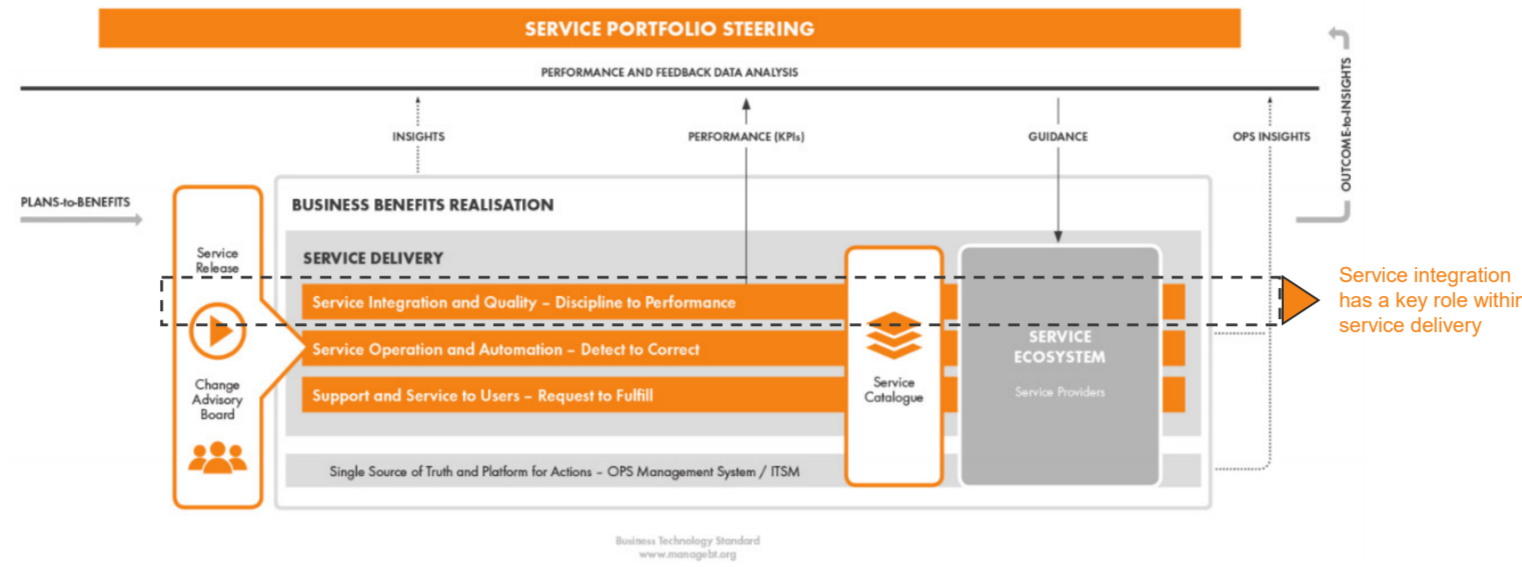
SERVICE PORTFOLIO STEERING

PERFORMANCE AND FEEDBACK DATA ANALYSIS

INSIGHTS

PERFORMANCE (KPIs)

GUIDANCE

OPS INSIGHTS

OUTCOME-to-INSIGHTS

PLANS-to-BENEFITS

Service Release

Change Advisory Board

BUSINESS BENEFITS REALISATION

SERVICE DELIVERY

Service Integration and Quality – Discipline to Performance

Service Operation and Automation – Detect to Correct

Support and Service to Users – Request to Fulfill

Service Catalogue

SERVICE ECOSYSTEM

Service Providers

Single Source of Truth and Platform for Actions – OPS Management System / ITSM

Service integration has a key role within service delivery

Business Technology Standard
www.managebt.org